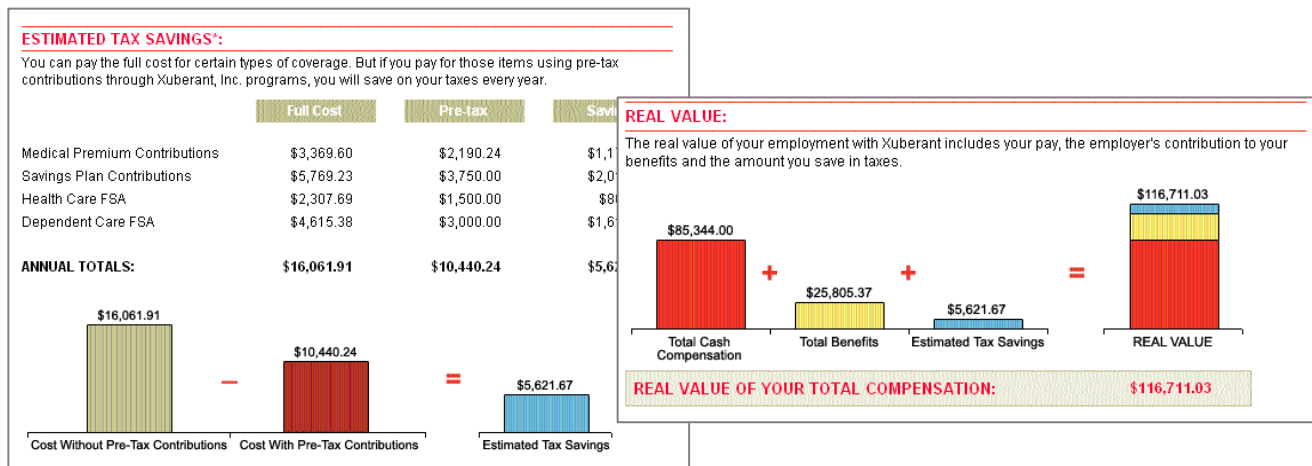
ESTIMATED TAX SAVINGS*:

You can pay the full cost for certain types of coverage. But if you pay for those items using pre-tax contributions through Xuberant, Inc. programs, you will save on your taxes every year.

| | Full Cost | Pre-tax | Savi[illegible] |
|---|---|---|---|
| Medical Premium Contributions | $3,369.60 | $2,190.24 | $1,1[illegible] |
| Savings Plan Contributions | $5,769.23 | $3,750.00 | $2,0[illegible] |
| Health Care FSA | $2,307.69 | $1,500.00 | $8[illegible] |
| Dependent Care FSA | $4,615.38 | $3,000.00 | $1,6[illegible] |
| ANNUAL TOTALS: | $16,061.91 | $10,440.24 | $5,6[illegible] |

$16,061.91
Cost Without Pre-Tax Contributions
–
$10,440.24
Cost With Pre-Tax Contributions
=
$5,621.67
Estimated Tax Savings

REAL VALUE:

The real value of your employment with Xuberant includes your pay, the employer's contribution to your benefits and the amount you save in taxes.

$85,344.00
Total Cash Compensation
+
$25,805.37
Total Benefits
+
$5,621.67
Estimated Tax Savings
=
$116,711.03
REAL VALUE

REAL VALUE OF YOUR TOTAL COMPENSATION: $116,711.03